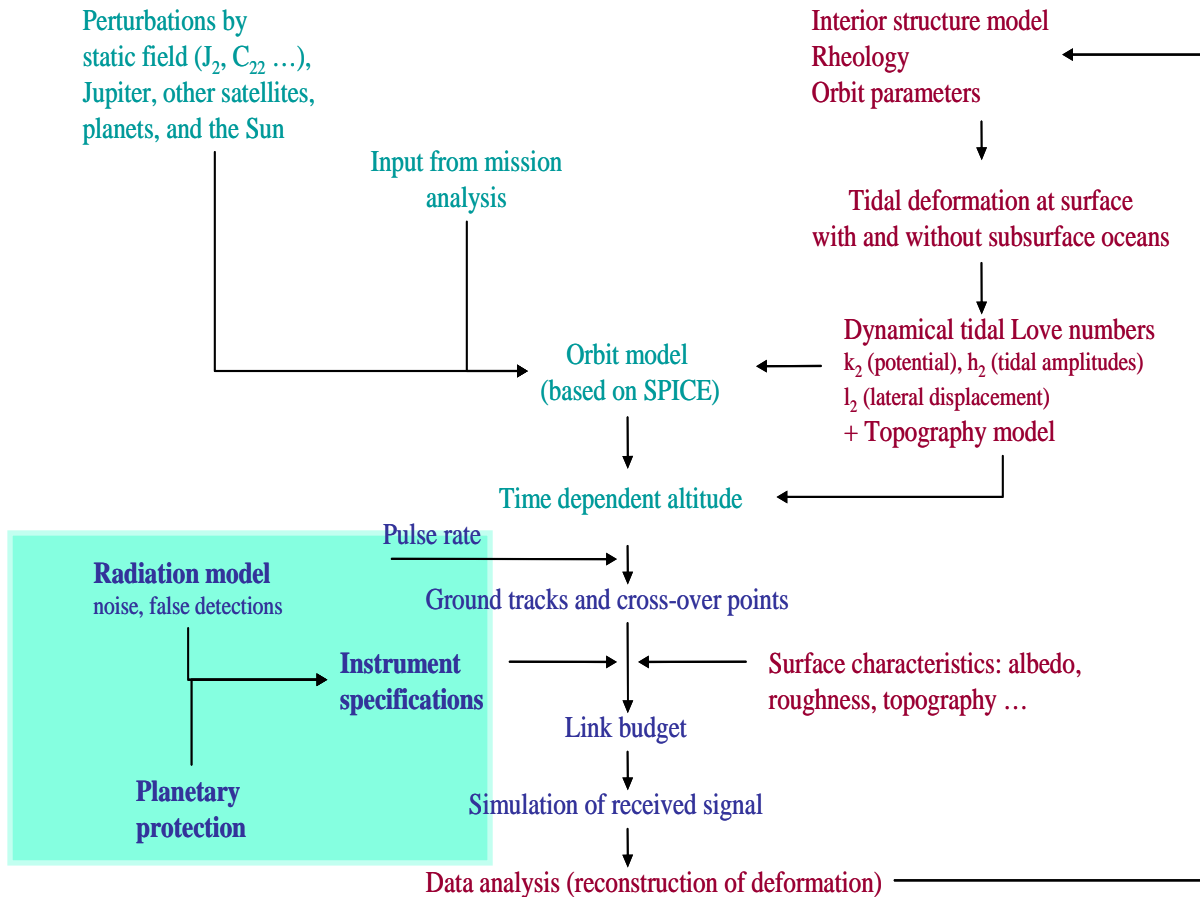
Perturbations by static field ($J_2$, $C_{22}$ …), Jupiter, other satellites, planets, and the Sun

Interior structure model
Rheology
Orbit parameters

Input from mission analysis

Tidal deformation at surface with and without subsurface oceans

Dynamical tidal Love numbers
$k_2$ (potential), $h_2$ (tidal amplitudes)
$l_2$ (lateral displacement)
+ Topography model

Orbit model (based on SPICE)

Time dependent altitude

Pulse rate

Radiation model
noise, false detections

Ground tracks and cross-over points

Instrument specifications

Surface characteristics: albedo, roughness, topography …

Link budget

Planetary protection

Simulation of received signal

Data analysis (reconstruction of deformation)